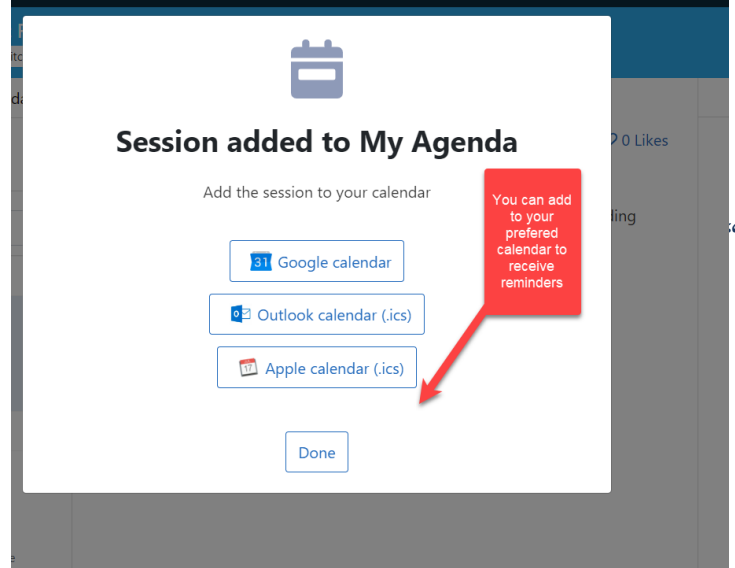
Session added to My Agenda

Add the session to your calendar

31 Google calendar

Outlook calendar (.ics)

17 Apple calendar (.ics)

Done

You can add to your prefered calendar to receive reminders

0 Likes

ding